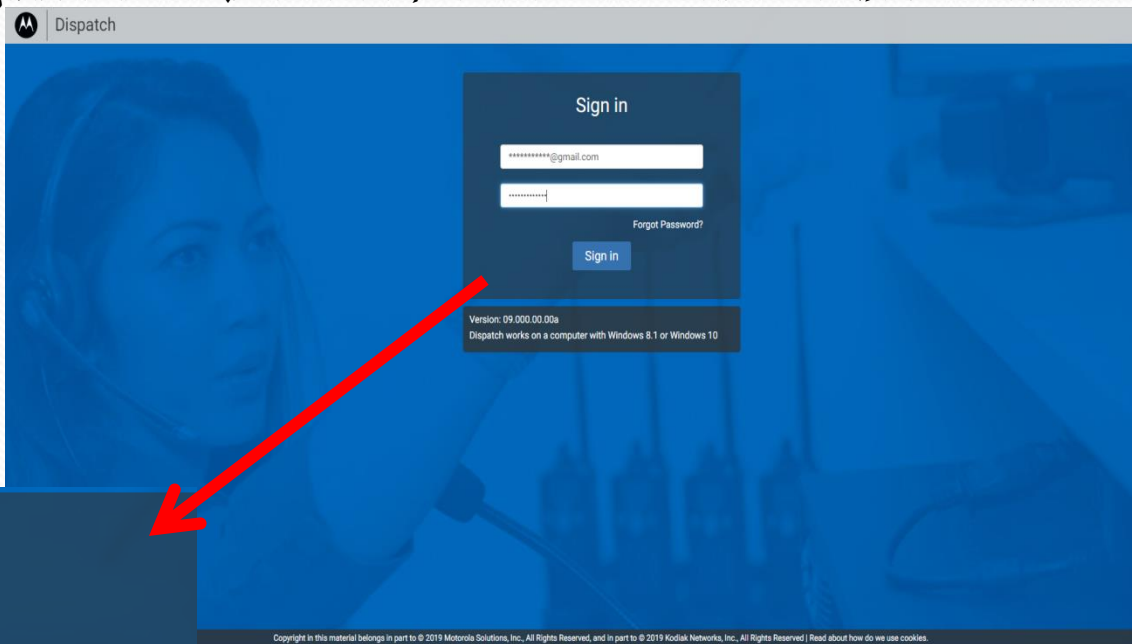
Dispatch

Sign in

***********@gmail.com

••••••••••••

Forgot Password?

Sign in

Version: 09.000.00.00a
Dispatch works on a computer with Windows 8.1 or Windows 10

Copyright in this material belongs in part to © 2019 Motorola Solutions, Inc., All Rights Reserved, and in part to © 2019 Kodiak Networks, Inc., All Rights Reserved | Read about how do we use cookies.